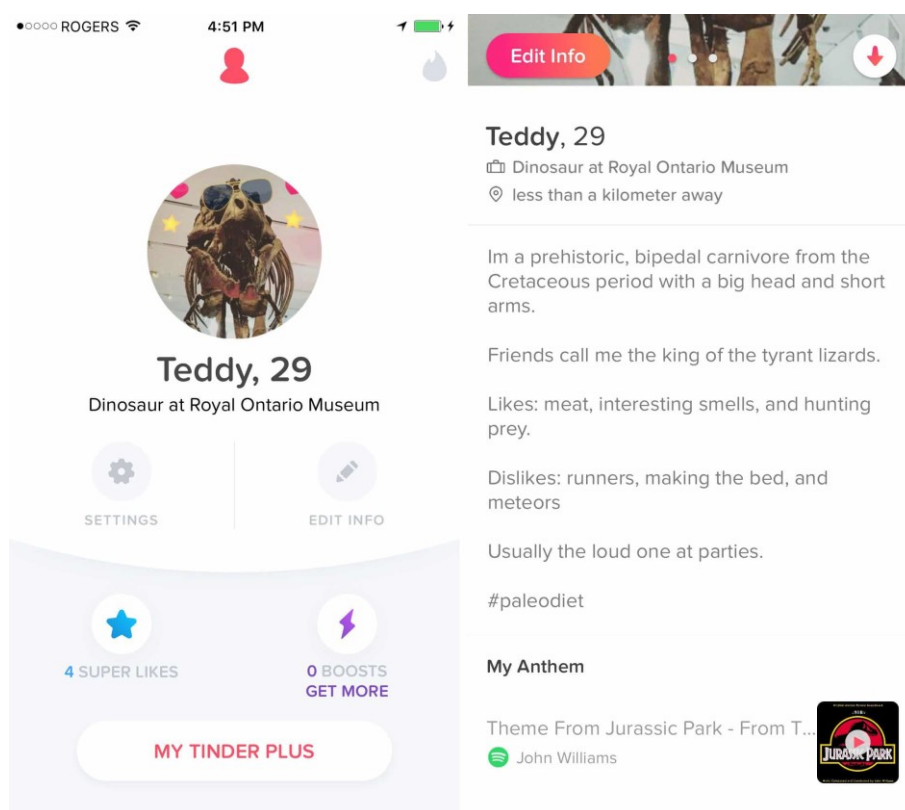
●○○○○ ROGERS 4:51 PM

Teddy, 29
Dinosaur at Royal Ontario Museum

SETTINGS
EDIT INFO

4 SUPER LIKES
0 BOOSTS
GET MORE

MY TINDER PLUS

Edit Info

Teddy, 29
Dinosaur at Royal Ontario Museum
less than a kilometer away

Im a prehistoric, bipedal carnivore from the Cretaceous period with a big head and short arms.

Friends call me the king of the tyrant lizards.

Likes: meat, interesting smells, and hunting prey.

Dislikes: runners, making the bed, and meteors

Usually the loud one at parties.

#paleodiet

My Anthem

Theme From Jurassic Park - From T...
John Williams

JURASSIC PARK